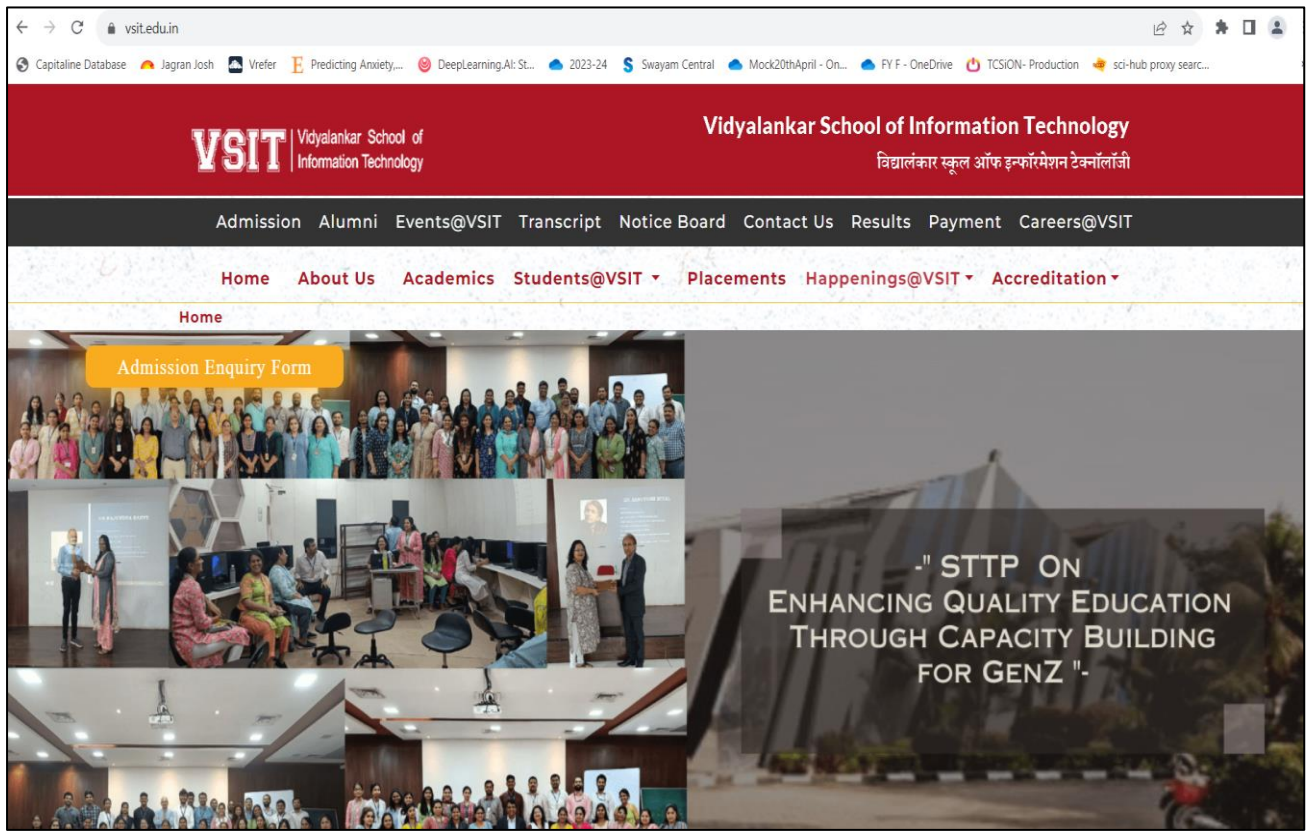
vsit.edu.in

Capitaline Database Jagran Josh Vrefer Predicting Anxiety,... DeepLearning.AI: St... 2023-24 Swayam Central Mock20thApril - On... FY F - OneDrive TCSiON- Production sci-hub proxy searc...

VSIT Vidyalankar School of Information Technology

Vidyalankar School of Information Technology
विद्यालंकार स्कूल ऑफ इन्फॉरमेशन टेक्नॉलॉजी

Admission Alumni Events@VSIT Transcript Notice Board Contact Us Results Payment Careers@VSIT

Home About Us Academics Students@VSIT Placements Happenings@VSIT Accreditation

Home

Admission Enquiry Form

-" STTP ON ENHANCING QUALITY EDUCATION THROUGH CAPACITY BUILDING FOR GENZ "-